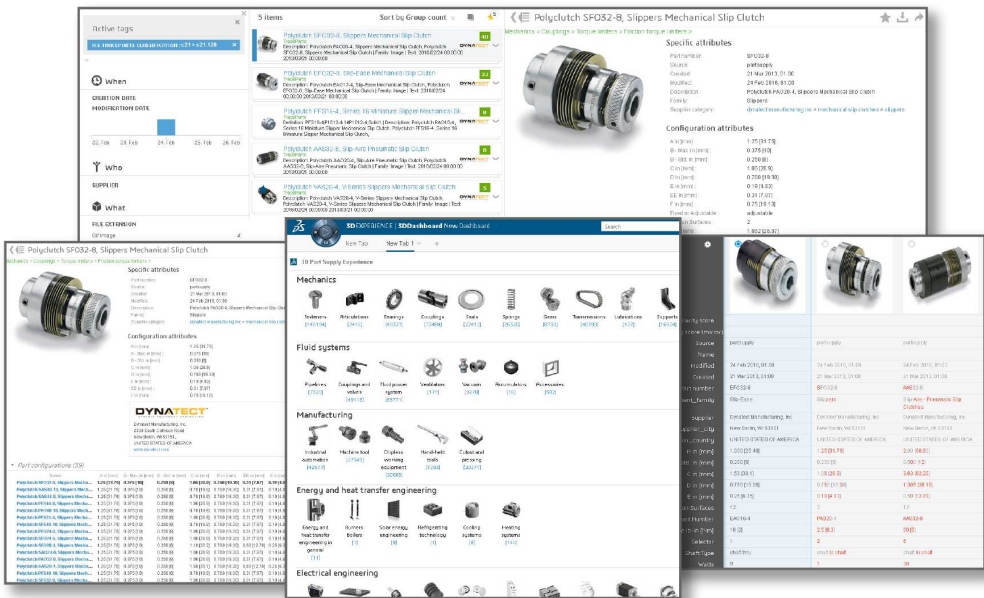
Active tags

When

CREATION DATE

MODIFICATION DATE

22. Feb 23. Feb 24. Feb 25. Feb 26. Feb

Who

SUPPLIER

What

FILE EXTENSION

5 items

Sort by Group count

Polyclutch SFO32-8, Slippers Mechanical Slip Clutch

40

Polyclutch EFC032-8, Slip-Eeze Mechanical Slip Clutch

22

Polyclutch FFS014-4, Series 16 Miniature Slipper Mechanical Sli...

Polyclutch AAS032-8, Slip-Aire Pneumatic Slip Clutch

Polyclutch VAS024-4, V-Series Slippers Mechanical Slip Clutch

5

Polyclutch SFO32-8, Slippers Mechanical Slip Clutch

Specific attributes

Part number: SFO32-8

Source: partsupply

Created: 21 Mar 2013, 01:00

Modified: 24 Feb 2016, 01:00

Family: Slippers

Configuration attributes

A in [mm]: 1.25 [31.75]

B - Bore in [mm]: 0.375 [10]

Polyclutch SFO32-8, Slippers Mechanical Slip Clutch

Specific attributes

Configuration attributes

DYNATECT

Part configurations (39)

3DEXPERIENCE | 3DDashboard New Dashboard

Search

New Tab

New Tab 1

3D Part Supply Experience

Mechanics

Fasteners, Articulations, Bearings, Couplings, Seals, Springs, Gears, Transmissions, Lubrications, Supports

Fluid systems

Pipelines, Couplings and valves, Fluid power system, Ventilation, Vacuum, Accumulators, Processors

Manufacturing

Industrial automation, Machine tool, Clapless working equipment, Hand-held tools, Cutout and pressing

Energy and heat transfer engineering

Energy and heat transfer engineering in general, Burners Boilers, Solar energy engineering, Refrigerating technology, Cooling systems, Heating systems

Electrical engineering

Source: partsupply, partsupply, partsupply

Modified: 24 Feb 2016, 01:00

Created: 21 Mar 2013, 01:00

Part number: SFO32-8, AAS32-8

Family: Slip-Eeze, Slippers, Slip-Aire - Pneumatic Slip Clutches

Supplier: Dynatect Manufacturing, Inc.

Supplier_city: New Berlin, WI 53151

Supplier_country: UNITED STATES OF AMERICA

Part Number: EAS16-4, PA02-4, AAS32-8

Chart Type: chart/cw, chart, chart